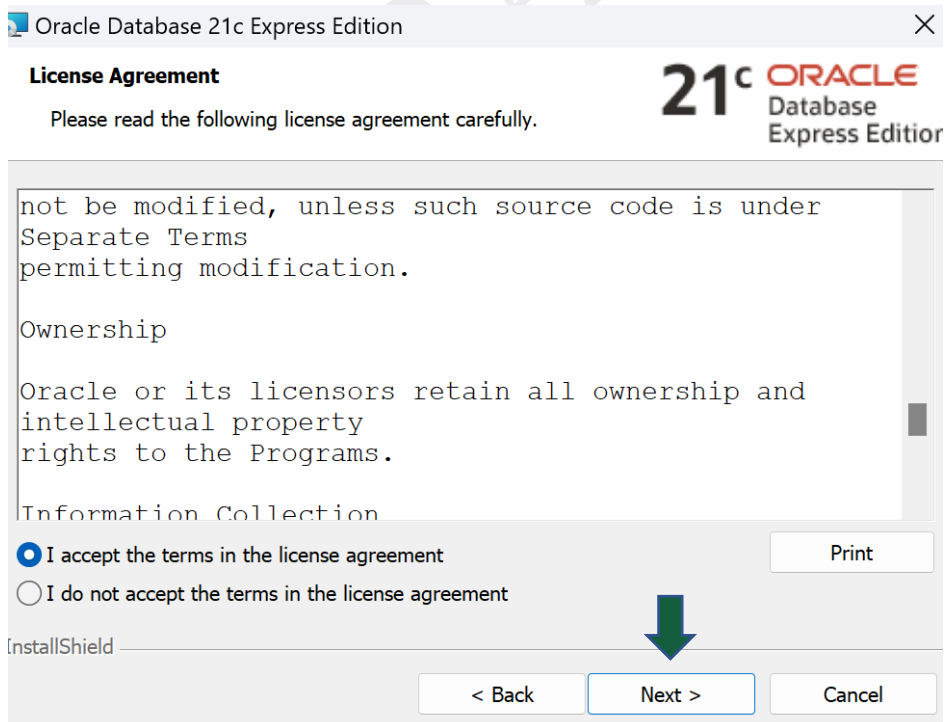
Oracle Database 21c Express Edition

License Agreement

Please read the following license agreement carefully.

21c ORACLE Database Express Editior

not be modified, unless such source code is under Separate Terms permitting modification.

Ownership

Oracle or its licensors retain all ownership and intellectual property rights to the Programs.

Information Collection

I accept the terms in the license agreement

I do not accept the terms in the license agreement

Print

InstallShield

< Back

Next >

Cancel